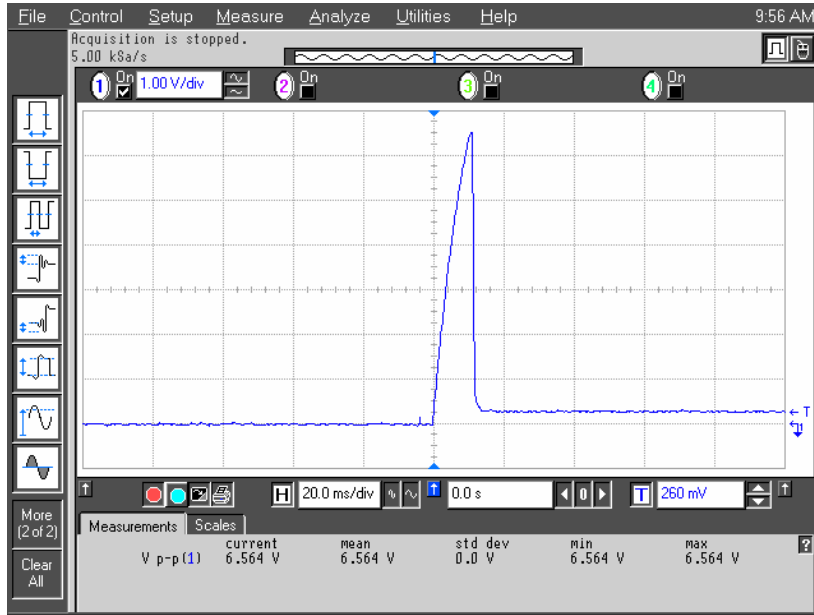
File Control Setup Measure Analyze Utilities Help 9:56 AM

Acquisition is stopped.
5.00 kSa/s

1 On 1.00 V/div 2 On 3 On 4 On

More (2 of 2)

Clear All

H 20.0 ms/div 0.0 s T 260 mV

Measurements Scales

| | current | mean | std dev | min | max |
|---|---|---|---|---|---|
| V p-p(1) | 6.564 V | 6.564 V | 0.0 V | 6.564 V | 6.564 V |

?